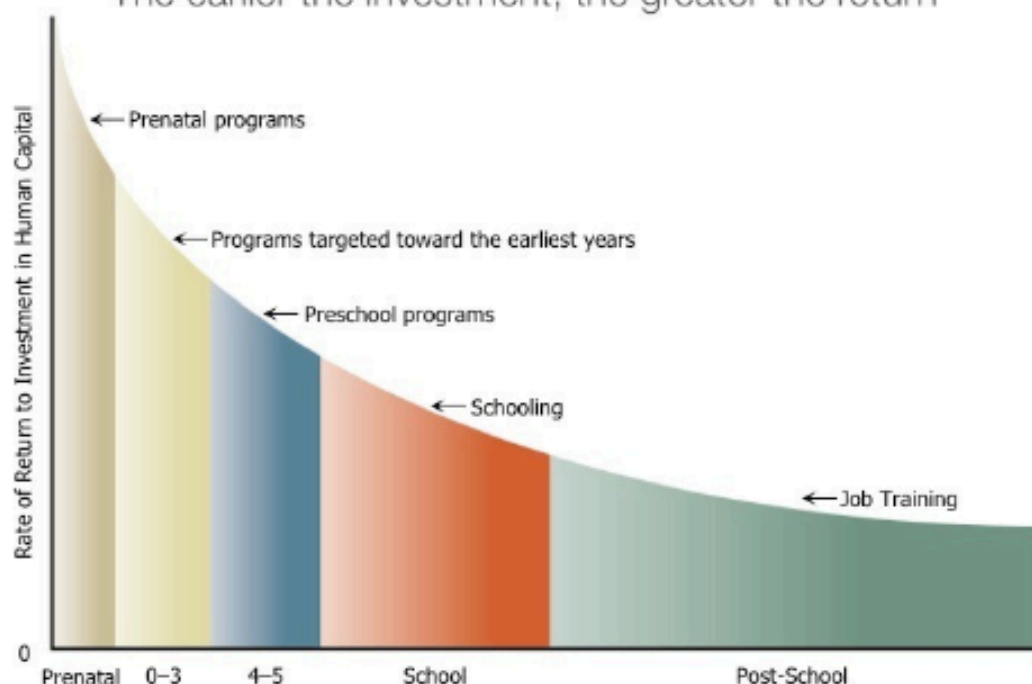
The earlier the investment, the greater the return

Rate of Return to Investment in Human Capital

← Prenatal programs

← Programs targeted toward the earliest years

← Preschool programs

← Schooling

← Job Training

0

Prenatal 0–3 4–5 School Post-School